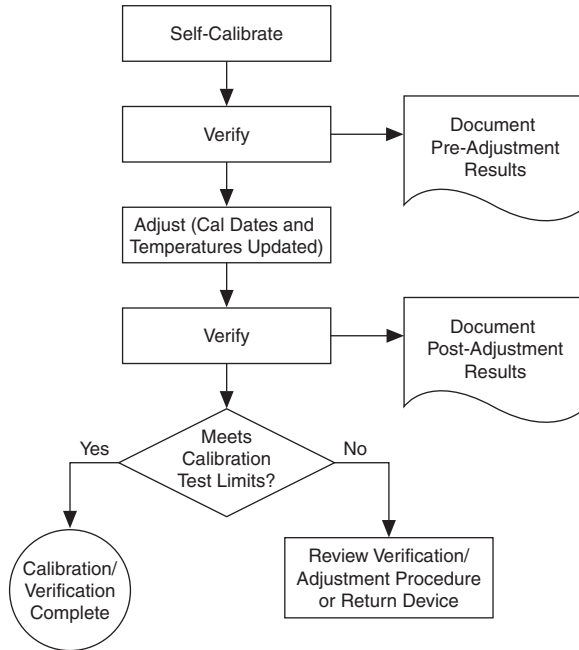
Self-Calibrate

Verify

Document Pre-Adjustment Results

Adjust (Cal Dates and Temperatures Updated)

Verify

Document Post-Adjustment Results

Meets Calibration Test Limits?

Yes

No

Calibration/ Verification Complete

Review Verification/ Adjustment Procedure or Return Device